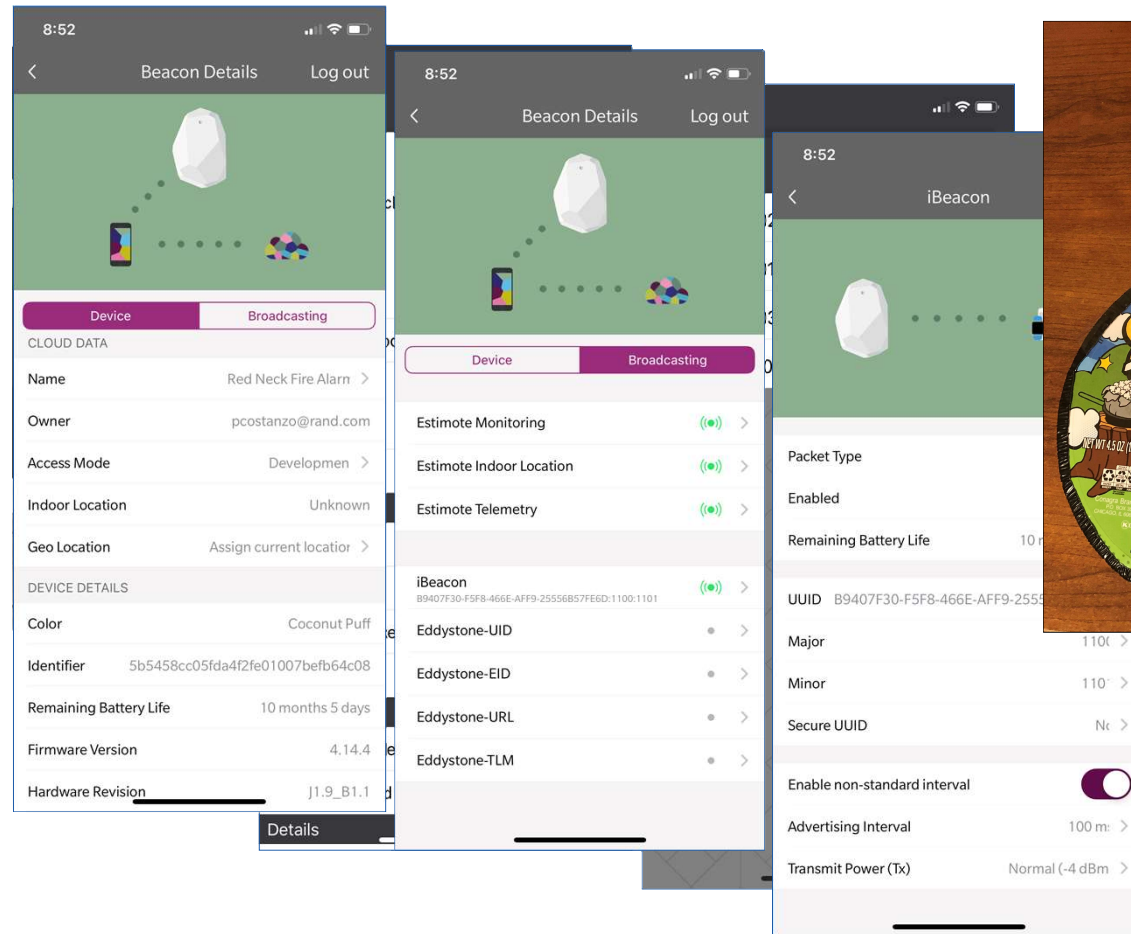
8:52

Beacon Details
Log out

Device
Broadcasting

CLOUD DATA

Name
Red Neck Fire Alarn

Owner
pcostanzo@rand.com

Access Mode
Developmen

Indoor Location
Unknown

Geo Location
Assign current locatior

DEVICE DETAILS

Color
Coconut Puff

Identifier
5b5458cc05fda4f2fe01007befb64c08

Remaining Battery Life
10 months 5 days

Firmware Version
4.14.4

Hardware Revision
J1.9_B1.1

Details

8:52

Beacon Details
Log out

Device
Broadcasting

Estimote Monitoring

Estimote Indoor Location

Estimote Telemetry

iBeacon
B9407F30-F5F8-466E-AFF9-25556B57FE6D:1100:1101

Eddystone-UID

Eddystone-EID

Eddystone-URL

Eddystone-TLM

8:52

iBeacon

Packet Type

Enabled

Remaining Battery Life
10 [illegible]

UUID B9407F30-F5F8-466E-AFF9-2555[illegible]

Major
110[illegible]

Minor
110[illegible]

Secure UUID
N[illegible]

Enable non-standard interval

Advertising Interval
100 m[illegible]

Transmit Power (Tx)
Normal (-4 dBm

NET WT 4.5 OZ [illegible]